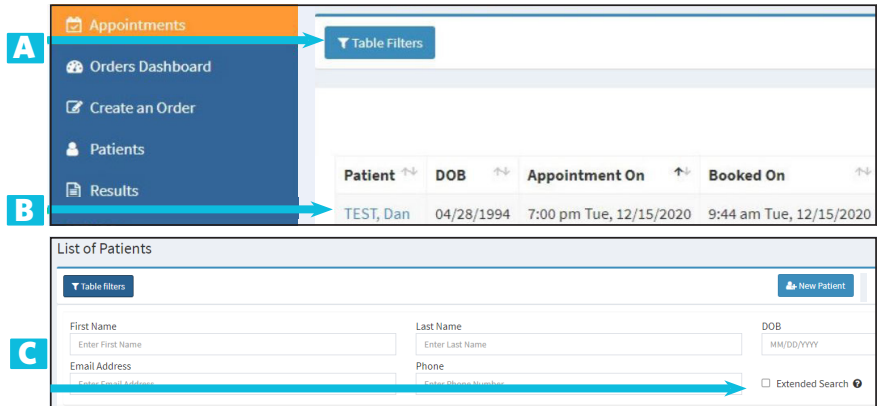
Appointments

A

Table Filters

Orders Dashboard

Create an Order

Patients

Results

B

| Patient | DOB | Appointment On | Booked On |
|---|---|---|---|
| TEST, Dan | 04/28/1994 | 7:00 pm Tue, 12/15/2020 | 9:44 am Tue, 12/15/2020 |

List of Patients

Table filters

New Patient

First Name
Enter First Name

Last Name
Enter Last Name

DOB
MM/DD/YYYY

C

Email Address
Enter Email Address

Phone
Enter Phone Number

Extended Search